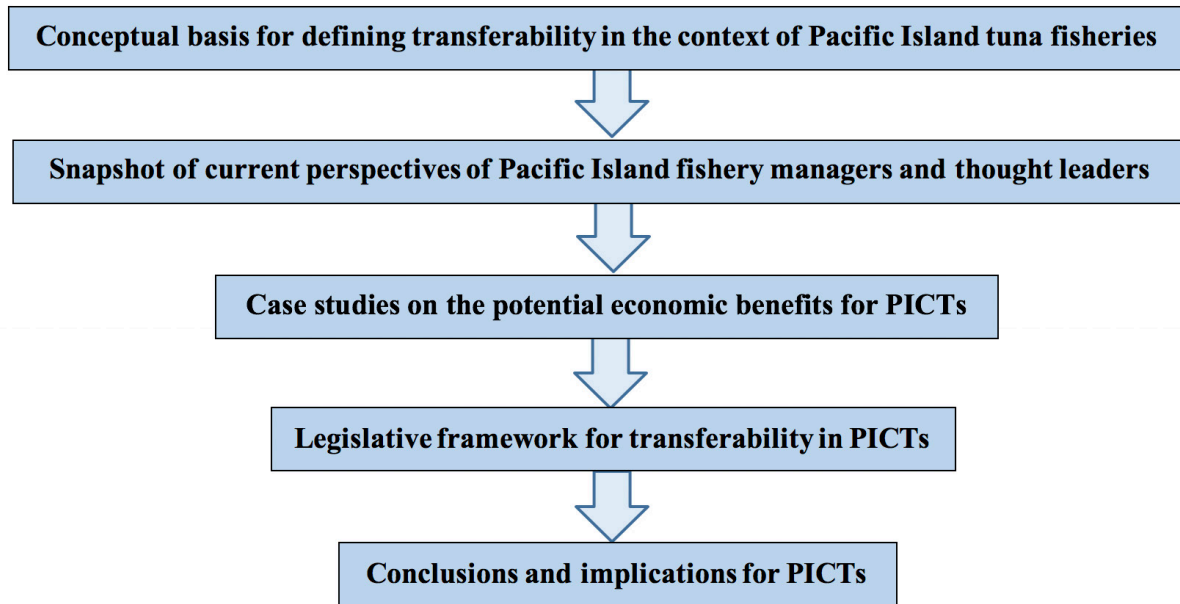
Conceptual basis for defining transferability in the context of Pacific Island tuna fisheries

Snapshot of current perspectives of Pacific Island fishery managers and thought leaders

Case studies on the potential economic benefits for PICTs

Legislative framework for transferability in PICTs

Conclusions and implications for PICTs